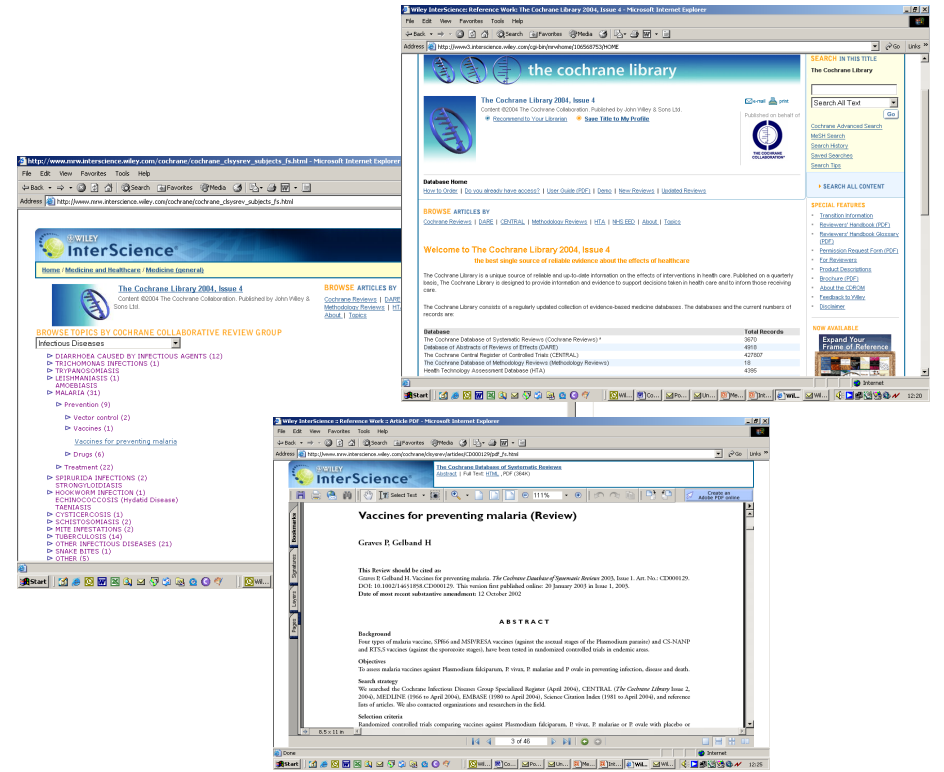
Wiley InterScience: Reference Work: The Cochrane Library 2004, Issue 4 - Microsoft Internet Explorer

File Edit View Favorites Tools Help

Back Search Favorites Media

Address http://www3.interscience.wiley.com/cgi-bin/mrwhome/106568753/HOME Go Links

the cochrane library

SEARCH IN THIS TITLE
The Cochrane Library
Search All Text
Go

The Cochrane Library 2004, Issue 4
Content ©2004 The Cochrane Collaboration. Published by John Willey & Sons Ltd.
Recommend to Your Librarian Save Title to My Profile
e-mail print
Published on behalf of
THE COCHRANE COLLABORATION

Cochrane Advanced Search
MeSH Search
Search History
Saved Searches
Search Tips

Database Home
How to Order | Do you already have access? | User Guide (PDF) | Demo | New Reviews | Updated Reviews

SEARCH ALL CONTENT

BROWSE ARTICLES BY
Cochrane Reviews | DARE | CENTRAL | Methodology Reviews | HTA | NHS EED | About | Topics

SPECIAL FEATURES
Transition Information
Reviewers' Handbook (PDF)
Reviewers' Handbook Glossary (PDF)
Permission Request Form (PDF)
Product Descriptions
Brochure (PDF)
About the CDROM
For Reviewers
Feedback to Wiley
Disclaimer

Welcome to The Cochrane Library 2004, Issue 4
the best single source of reliable evidence about the effects of healthcare

The Cochrane Library is a unique source of reliable and up-to-date information on the effects of interventions in health care. Published on a quarterly basis, The Cochrane Library is designed to provide information and evidence to support decisions taken in health care and to inform those receiving care.

The Cochrane Library consists of a regularly updated collection of evidence-based medicine databases. The databases and the current numbers of records are:

| Database | Total Records |
|---|---|
| The Cochrane Database of Systematic Reviews (Cochrane Reviews) * | 3670 |
| Database of Abstracts of Reviews of Effects (DARE) | 4918 |
| The Cochrane Central Register of Controlled Trials (CENTRAL) | 427807 |
| The Cochrane Database of Methodology Reviews (Methodology Reviews) | 18 |
| Health Technology Assessment Database (HTA) | 4395 |

NEW AVAILABLE
Expand Your Frame of Reference

Internet
Start Wil... Co... Po... Un... Me... Int... Wil... 12:20

http://www.mrw.interscience.wiley.com/cochrane/cochrane_clsysrev_subjects_fs.html - Microsoft Internet Explorer

File Edit View Favorites Tools Help

Back Search Favorites Media

Address http://www.mrw.interscience.wiley.com/cochrane/cochrane_clsysrev_subjects_fs.html

WILEY InterScience

Home / Medicine and Healthcare / Medicine (general)

The Cochrane Library 2004, Issue 4
Content ©2004 The Cochrane Collaboration. Published by John Willey & Sons Ltd.

BROWSE ARTICLES BY
Cochrane Reviews | DARE
Methodology Reviews | HTA
About | Topics

BROWSE TOPICS BY COCHRANE COLLABORATIVE REVIEW GROUP
Infectious Diseases

DIARRHOEA CAUSED BY INFECTIOUS AGENTS (12)
TRICHOMONAS INFECTIONS (1)
TRYPANOSOMIASIS
LEISHMANIASIS (1)
AMOEBIASIS
MALARIA (31)
Prevention (9)
Vector control (2)
Vaccines (1)
Vaccines for preventing malaria
Drugs (6)
Treatment (22)
SPIRURIDA INFECTIONS (2)
STRONGYLOIDIASIS
HOOKWORM INFECTION (1)
ECHINOCOCCOSIS (Hydatid Disease)
TAENIASIS
CYSTICERCOSIS (1)
SCHISTOSOMIASIS (2)
MITE INFESTATIONS (2)
TUBERCULOSIS (14)
OTHER INFECTIOUS DISEASES (21)
SNAKE BITES (1)
OTHER (5)

Start Wil...

Wiley InterScience :: Reference Work :: Article PDF - Microsoft Internet Explorer

File Edit View Favorites Tools Help

Back Search Favorites Media

Address http://www.mrw.interscience.wiley.com/cochrane/clsysrev/articles/CD000129/pdf_fs.html

WILEY InterScience

The Cochrane Database of Systematic Reviews
Abstract | Full Text: HTML | PDF (384K)

Select Text 111% Create an Adobe PDF online

Bookmarks Signatures Layers Pages

Vaccines for preventing malaria (Review)

Graves P, Gelband H

This Review should be cited as:
Graves P, Gelband H. Vaccines for preventing malaria. The Cochrane Database of Systematic Reviews 2003, Issue 1. Art. No.: CD000129. DOI: 10.1002/14651858.CD000129. This version first published online: 20 January 2003 in Issue 1, 2003.
Date of most recent substantive amendment: 12 October 2002

ABSTRACT

Background
Four types of malaria vaccine, SPf66 and MSP/RESA vaccines (against the asexual stages of the Plasmodium parasite) and CS-NANP and RTS,S vaccines (against the sporozoite stages), have been tested in randomized controlled trials in endemic areas.

Objectives
To assess malaria vaccines against Plasmodium falciparum, P. vivax, P. malariae and P. ovale in preventing infection, disease and death.

Search strategy
We searched the Cochrane Infectious Diseases Group Specialized Register (April 2004), CENTRAL (The Cochrane Library Issue 2, 2004), MEDLINE (1966 to April 2004), EMBASE (1980 to April 2004), Science Citation Index (1981 to April 2004), and reference lists of articles. We also contacted organizations and researchers in the field.

Selection criteria
Randomized controlled trials comparing vaccines against Plasmodium falciparum, P. vivax, P. malariae or P. ovale with placebo or

8.5 x 11 in
3 of 46

Done Internet
Start Wil... Co... Po... Un... Wil... 12:25